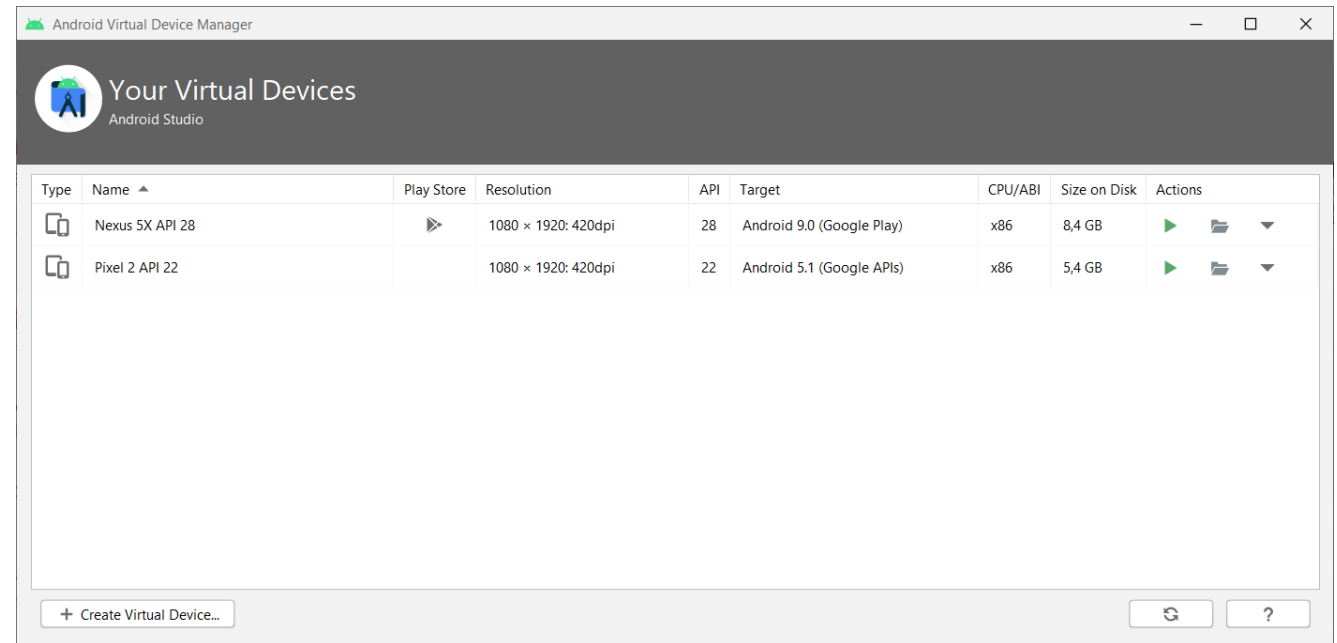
Android Virtual Device Manager

Your Virtual Devices
Android Studio

| Type | Name ▲ | Play Store | Resolution | API | Target | CPU/ABI | Size on Disk | Actions |
|---|---|---|---|---|---|---|---|---|
| | Nexus 5X API 28 | | 1080 × 1920: 420dpi | 28 | Android 9.0 (Google Play) | x86 | 8,4 GB | |
| | Pixel 2 API 22 | | 1080 × 1920: 420dpi | 22 | Android 5.1 (Google APIs) | x86 | 5,4 GB | |

+ Create Virtual Device...

?